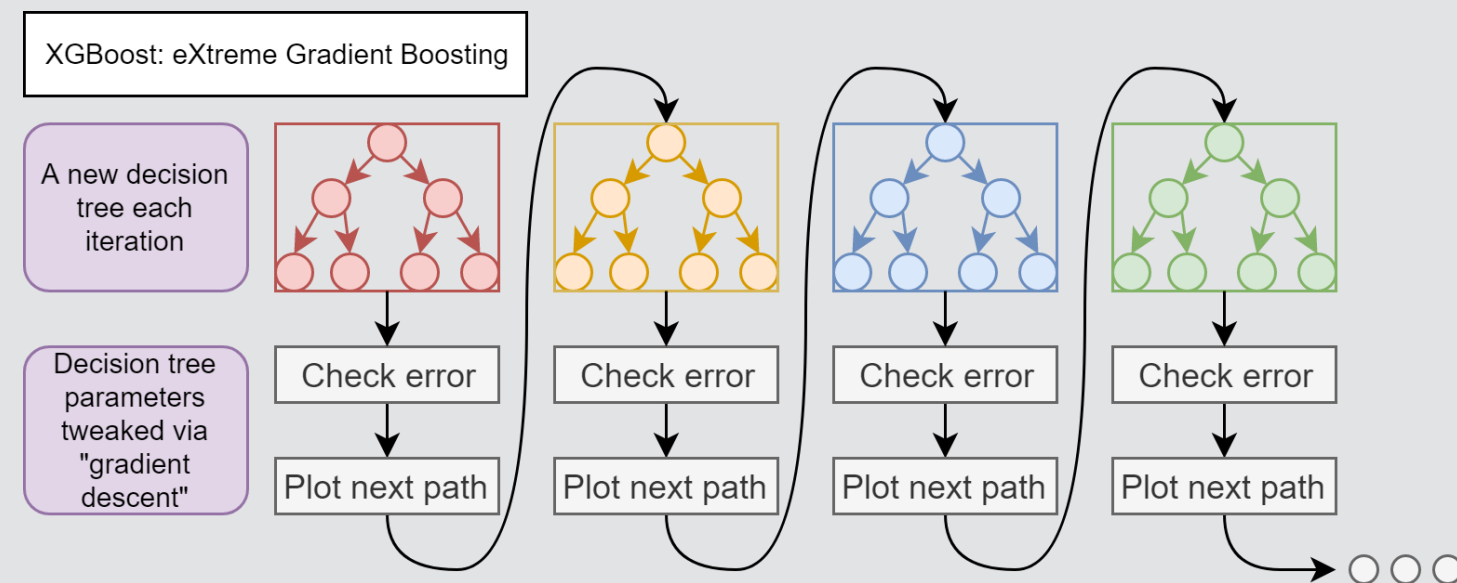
XGBoost: eXtreme Gradient Boosting

A new decision tree each iteration

Decision tree parameters tweaked via "gradient descent"

Check error

Plot next path

Check error

Plot next path

Check error

Plot next path

Check error

Plot next path